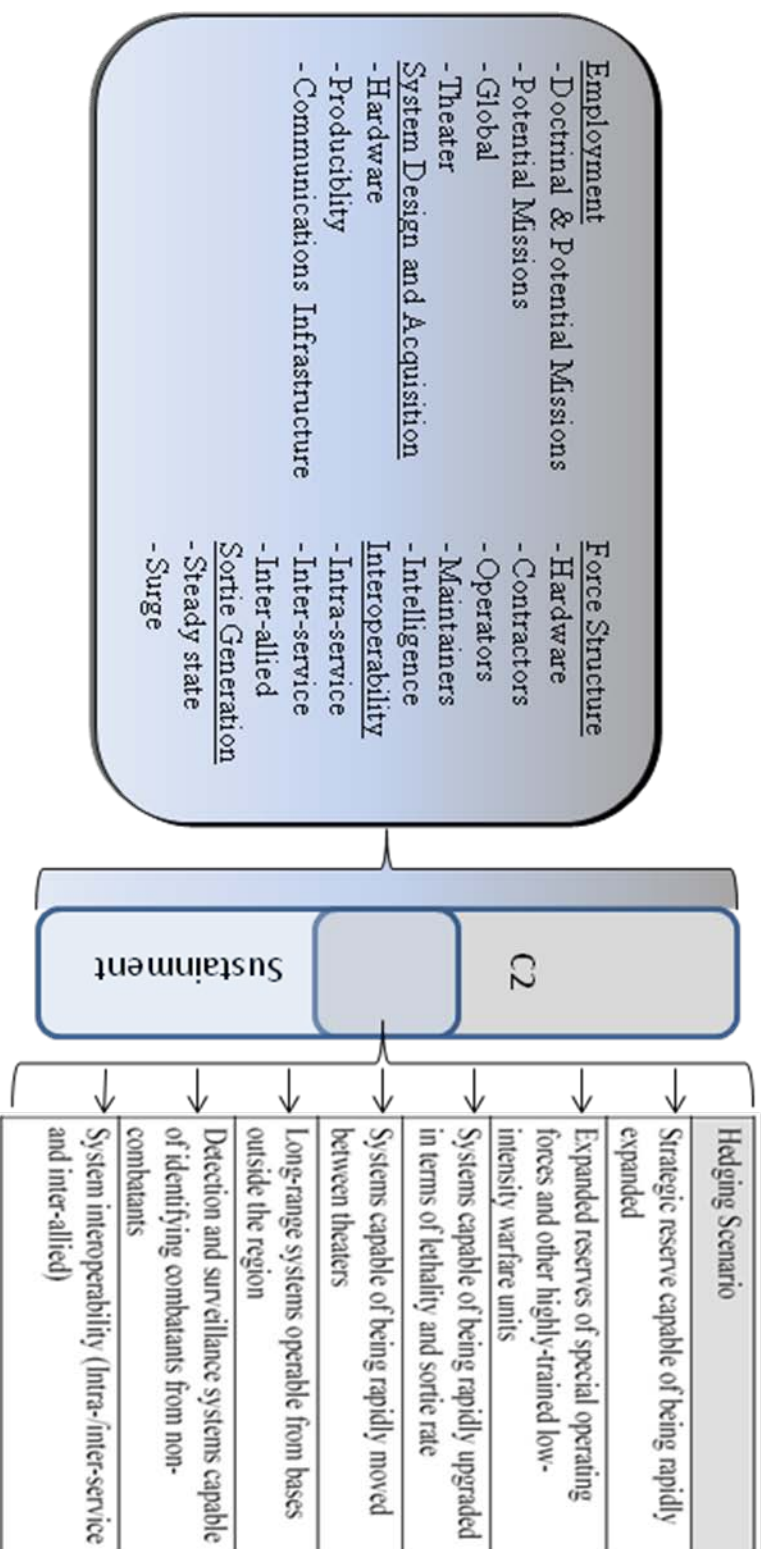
Employment
-Doctrinal & Potential Missions
-Potential Missions
-Global
-Theater
System Design and Acquisition
-Hardware
-Producibility
-Communications Infrastructure

Force Structure
-Hardware
-Contractors
-Operators
-Maintainers
-Intelligence
Interoperability
-Intra-service
-Inter-service
-Inter-allied
Sortie Generation
-Steady state
-Surge

C2

Sustainment

| Hedging Scenario |
|---|
| Strategic reserve capable of being rapidly expanded |
| Expanded reserves of special operating forces and other highly-trained low-intensity warfare units |
| Systems capable of being rapidly upgraded in terms of lethality and sortie rate |
| Systems capable of being rapidly moved between theaters |
| Long-range systems operable from bases outside the region |
| Detection and surveillance systems capable of identifying combatants from non-combatants |
| System interoperability (Intra-/inter-service and inter-allied) |